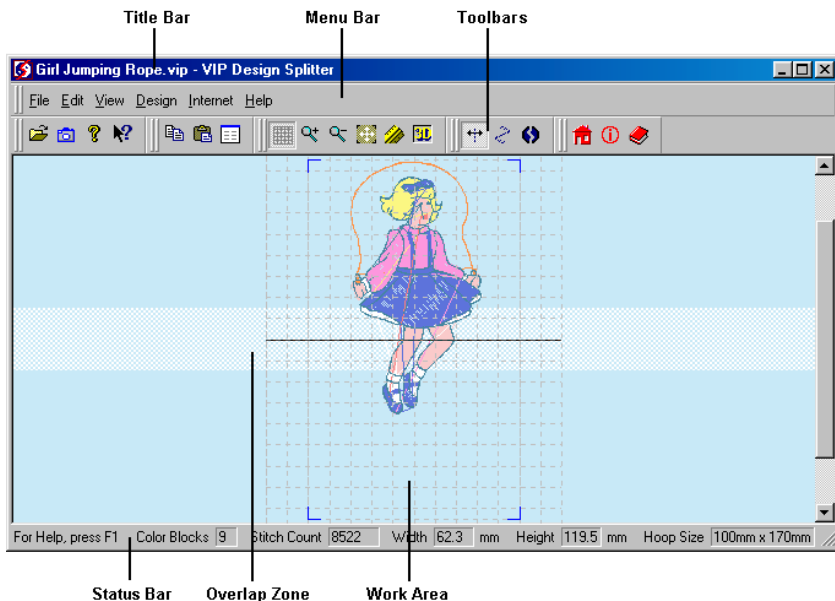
Title Bar
Menu Bar
Toolbars

Girl Jumping Rope.vip - VIP Design Splitter

File Edit View Design Internet Help

For Help, press F1 | Color Blocks 9 | Stitch Count 8522 | Width 62.3 mm | Height 119.5 mm | Hoop Size 100mm x 170mm

Status Bar
Overlap Zone
Work Area